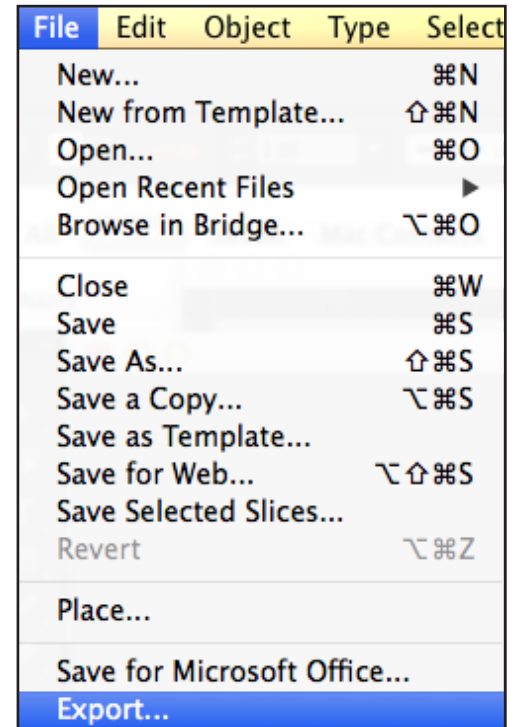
File Edit Object Type Select

New... ⌘N
New from Template... ⇧⌘N
Open... ⌘O
Open Recent Files ▶
Browse in Bridge... ⌥⌘O

Close ⌘W
Save ⌘S
Save As... ⇧⌘S
Save a Copy... ⌥⌘S
Save as Template...
Save for Web... ⌥⇧⌘S
Save Selected Slices...
Revert ⌥⌘Z

Place...

Save for Microsoft Office...
Export...